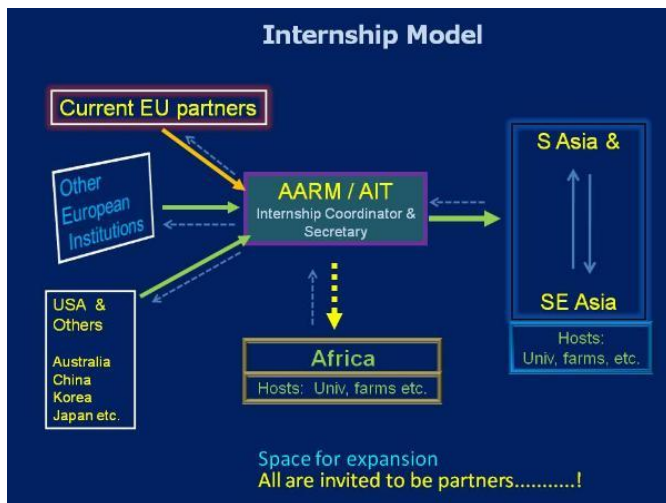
Internship Model

Current EU partners

Other European Institutions

USA & Others

Australia
China
Korea
Japan etc.

AARM / AIT
Internship Coordinator & Secretary

Africa
Hosts: Univ, farms etc.

S Asia &

SE Asia

Hosts: Univ, farms, etc.

Space for expansion
All are invited to be partners...........!